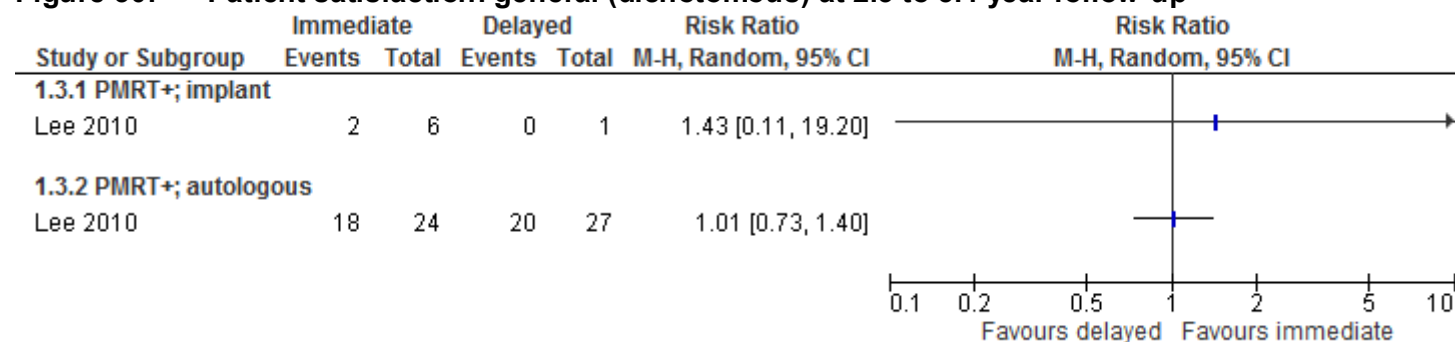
Figure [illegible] Patient satisfaction: general (dichotomous) at 2.5 to 8.4 year follow-up

| Study or Subgroup | Immediate Events | Immediate Total | Delayed Events | Delayed Total | Risk Ratio M-H, Random, 95% CI |
|---|---|---|---|---|---|
| 1.3.1 PMRT+; implant | | | | | |
| Lee 2010 | 2 | 6 | 0 | 1 | 1.43 [0.11, 19.20] |
| 1.3.2 PMRT+; autologous | | | | | |
| Lee 2010 | 18 | 24 | 20 | 27 | 1.01 [0.73, 1.40] |

Risk Ratio
M-H, Random, 95% CI

0.1 0.2 0.5 1 2 5 10
Favours delayed Favours immediate